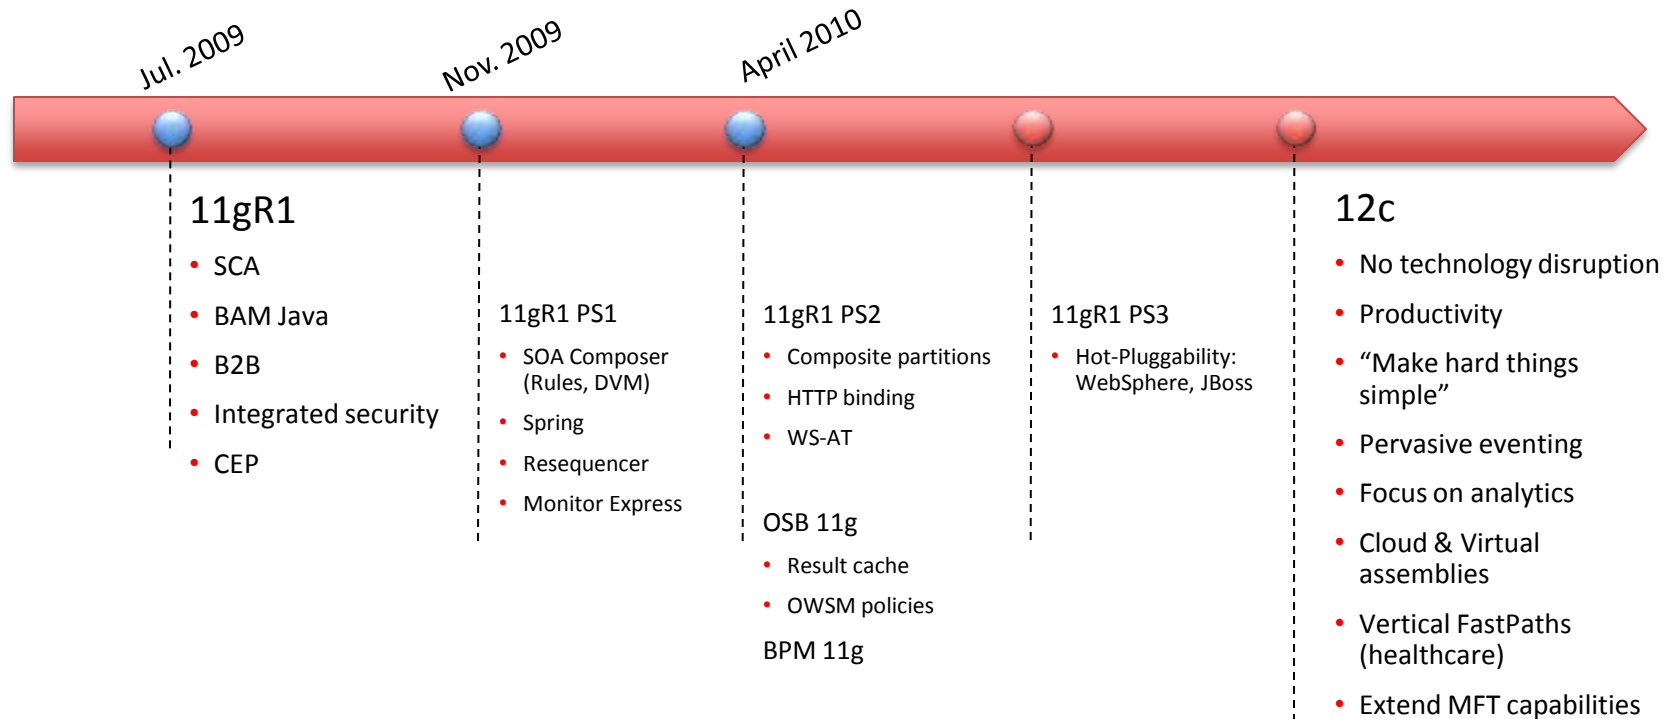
Jul. 2009

Nov. 2009

April 2010

11gR1
- SCA
- BAM Java
- B2B
- Integrated security
- CEP

11gR1 PS1
- SOA Composer (Rules, DVM)
- Spring
- Resequencer
- Monitor Express

11gR1 PS2
- Composite partitions
- HTTP binding
- WS-AT

OSB 11g
- Result cache
- OWSM policies

BPM 11g

11gR1 PS3
- Hot-Pluggability: WebSphere, JBoss

12c
- No technology disruption
- Productivity
- “Make hard things simple”
- Pervasive eventing
- Focus on analytics
- Cloud & Virtual assemblies
- Vertical FastPaths (healthcare)
- Extend MFT capabilities